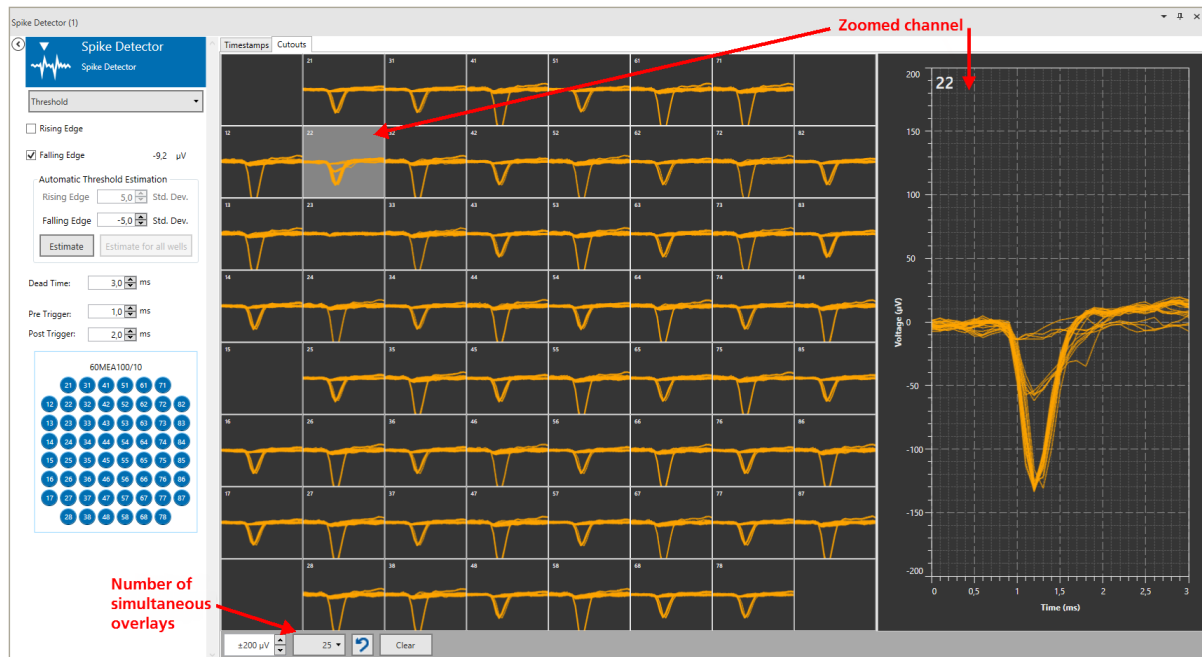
Spike Detector (1)

Spike Detector
Spike Detector

Threshold

Rising Edge

Falling Edge -9,2 µV

Automatic Threshold Estimation
Rising Edge 5,0 Std. Dev.
Falling Edge -5,0 Std. Dev.
Estimate
Estimate for all wells

Dead Time: 3,0 ms
Pre Trigger: 1,0 ms
Post Trigger: 2,0 ms

60MEA100/10
21 31 41 51 61 71
12 22 32 42 52 62 72 82
13 23 33 43 53 63 73 83
14 24 34 44 54 64 74 84
15 25 35 45 55 65 75 85
16 26 36 46 56 66 76 86
17 27 37 47 57 67 77 87
28 38 48 58 68 78

Timestamps Cutouts

Zoomed channel

21 31 41 51 61 71
12 22 32 42 52 62 72 82
13 23 33 43 53 63 73 83
14 24 34 44 54 64 74 84
15 25 35 45 55 65 75 85
16 26 36 46 56 66 76 86
17 27 37 47 57 67 77 87
28 38 48 58 68 78

22
200
150
100
50
0
-50
-100
-150
-200
Voltage (µV)
0 0,5 1 1,5 2 2,5 3
Time (ms)

Number of simultaneous overlays

±200 µV 25 Clear